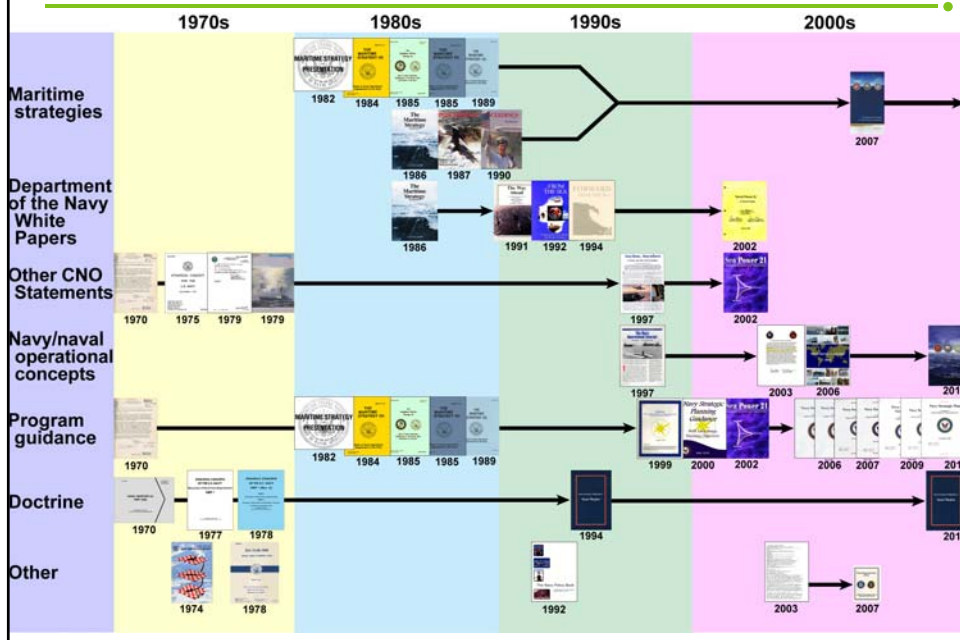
1970s 1980s 1990s 2000s

Maritime strategies
MARITIME STRATEGY PRESENTATION
1982 1984 1985 1985 1989
1986 1987 1990
2007

Department of the Navy White Papers
1986 1991 1992 1994
2002

Other CNO Statements
1970 1975 1979 1979
1997
Sea Power 21
2002

Navy/naval operational concepts
1997
2003 2006
201

Program guidance
1970
MARITIME STRATEGY PRESENTATION
1982 1984 1985 1985 1989
Navy Strategic Planning Guidance
Sea Power 21
1999 2000 2002
2006 2007 2009 201

Doctrine
1970 1977 1978
1994
201

Other
1974 1978
1992
2003 2007